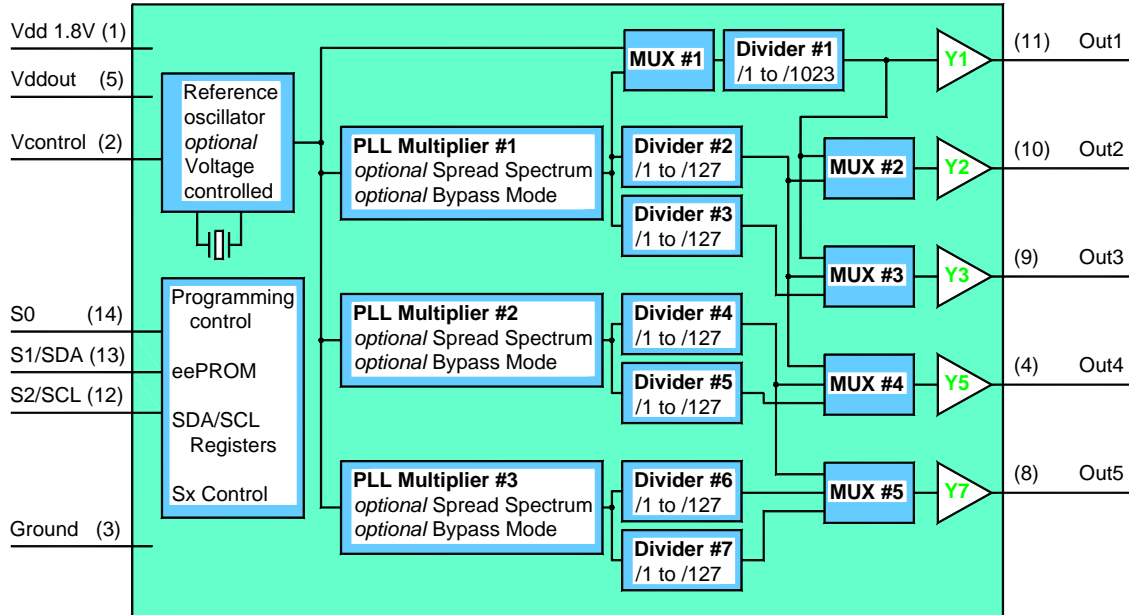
Vdd 1.8V (1)

Vddout (5)

Vcontrol (2)

S0 (14)

S1/SDA (13)

S2/SCL (12)

Ground (3)

Reference oscillator *optional* Voltage controlled

Programming control

eePROM

SDA/SCL Registers

Sx Control

**PLL Multiplier #1**
*optional* Spread Spectrum
*optional* Bypass Mode

**PLL Multiplier #2**
*optional* Spread Spectrum
*optional* Bypass Mode

**PLL Multiplier #3**
*optional* Spread Spectrum
*optional* Bypass Mode

**MUX #1**

**Divider #1**
/1 to /1023

**Divider #2**
/1 to /127

**Divider #3**
/1 to /127

**Divider #4**
/1 to /127

**Divider #5**
/1 to /127

**Divider #6**
/1 to /127

**Divider #7**
/1 to /127

**MUX #2**

**MUX #3**

**MUX #4**

**MUX #5**

Y1

Y2

Y3

Y5

Y7

(11) Out1

(10) Out2

(9) Out3

(4) Out4

(8) Out5